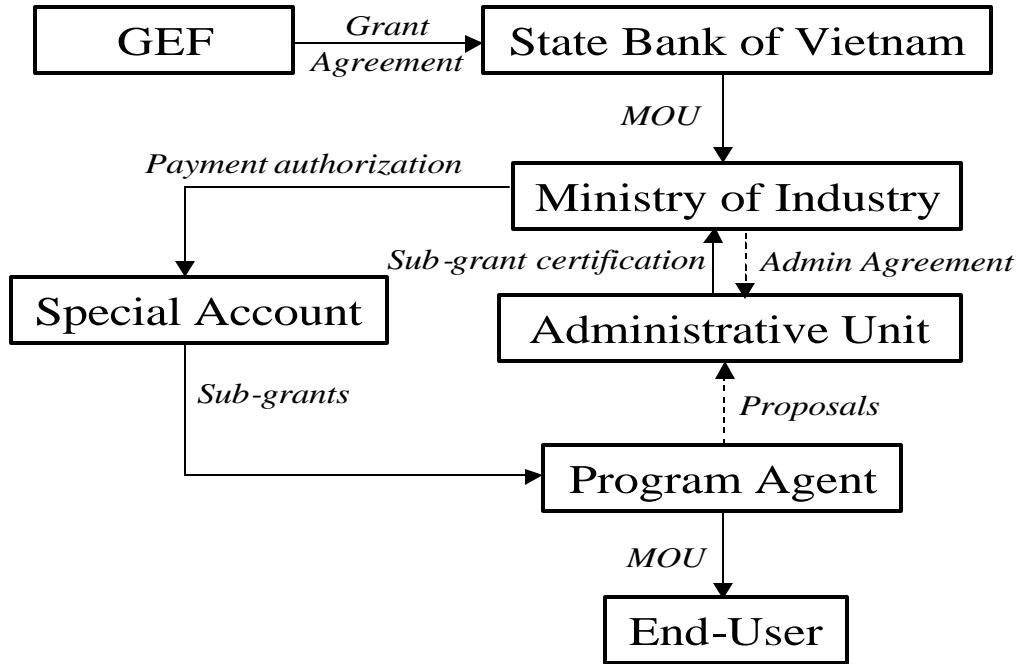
GEF
Grant Agreement
State Bank of Vietnam
MOU
Payment authorization
Ministry of Industry
Sub-grant certification
Admin Agreement
Special Account
Administrative Unit
Sub-grants
Proposals
Program Agent
MOU
End-User